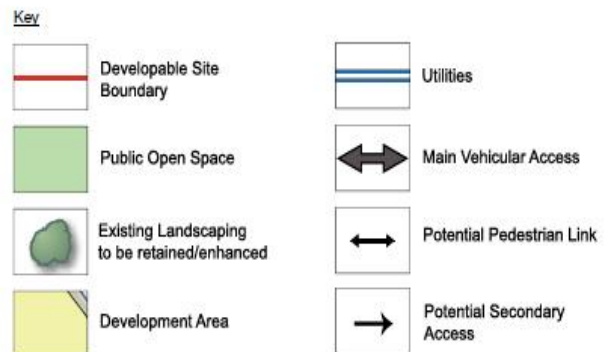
Key

Developable Site Boundary

Public Open Space

Existing Landscaping to be retained/enhanced

Development Area

Utilities

Main Vehicular Access

Potential Pedestrian Link

Potential Secondary Access